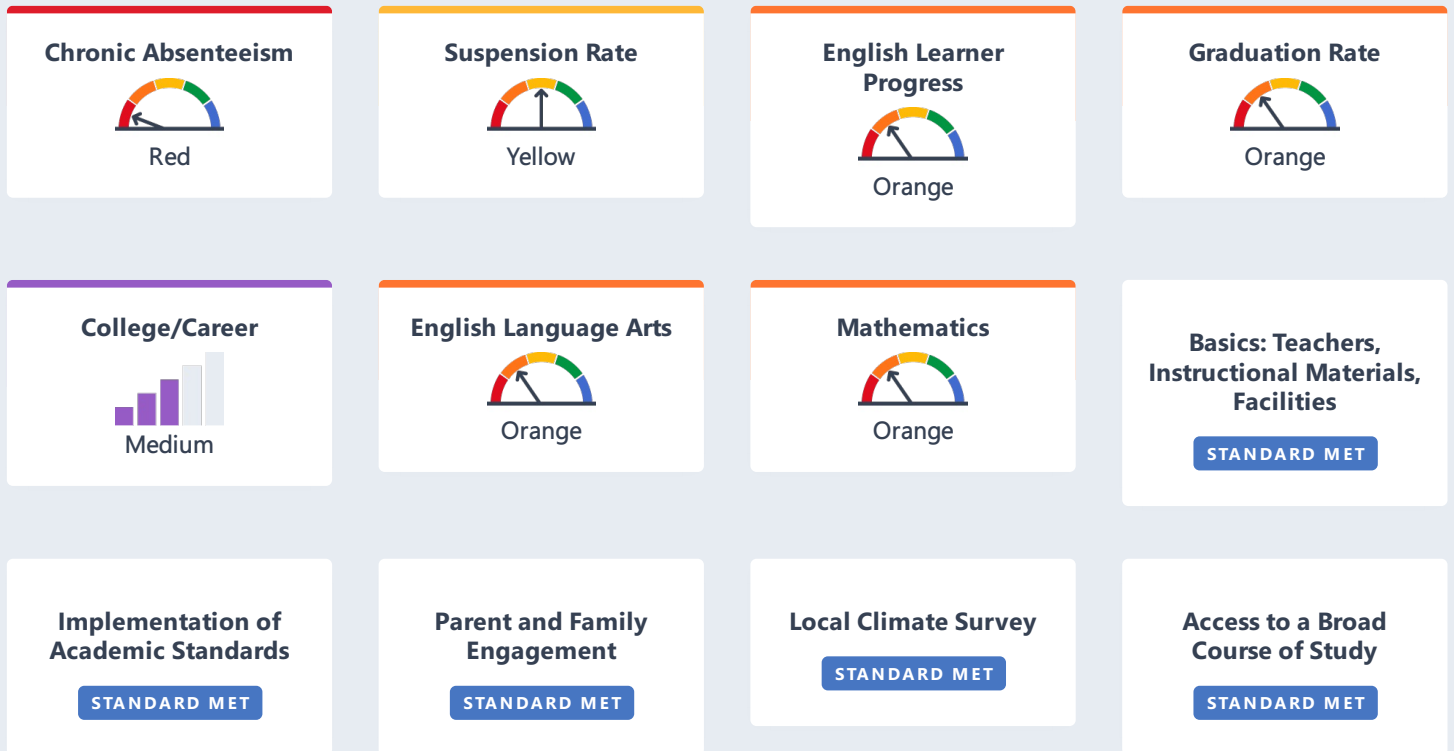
Chronic Absenteeism

Red

Suspension Rate

Yellow

English Learner Progress

Orange

Graduation Rate

Orange

College/Career

Medium

English Language Arts

Orange

Mathematics

Orange

Basics: Teachers, Instructional Materials, Facilities

STANDARD MET

Implementation of Academic Standards

STANDARD MET

Parent and Family Engagement

STANDARD MET

Local Climate Survey

STANDARD MET

Access to a Broad Course of Study

STANDARD MET